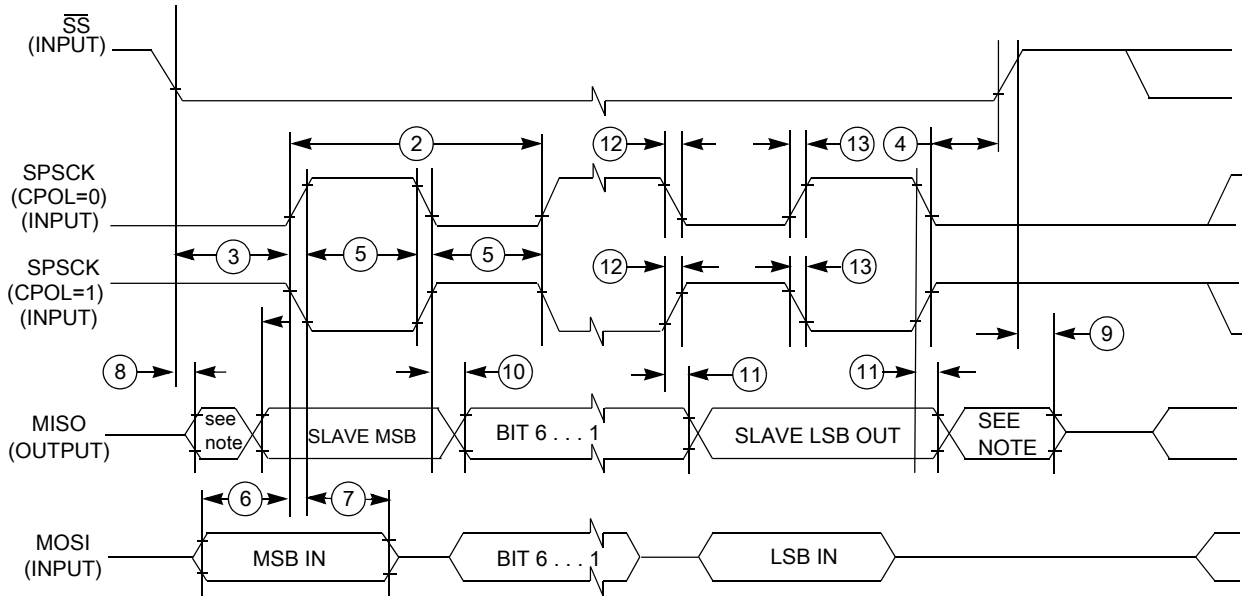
$\overline{SS}$
(INPUT)

SPSCK
(CPOL=0)
(INPUT)

SPSCK
(CPOL=1)
(INPUT)

MISO
(OUTPUT)

MOSI
(INPUT)

2
12
13
4
3
5
5
12
13
8
10
11
11
9
6
7

see note
SLAVE MSB
BIT 6 . . . 1
SLAVE LSB OUT
SEE NOTE

MSB IN
BIT 6 . . . 1
LSB IN